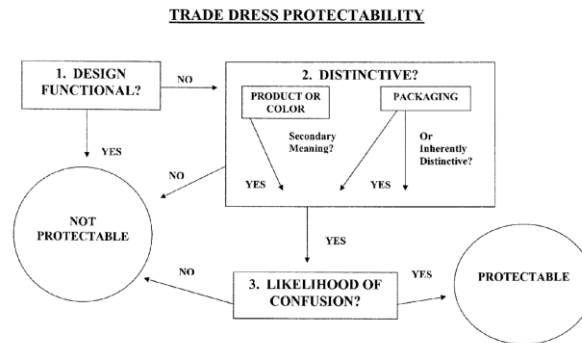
TRADE DRESS PROTECTABILITY

1. DESIGN FUNCTIONAL?

NO

2. DISTINCTIVE?

PRODUCT OR COLOR

PACKAGING

Secondary Meaning?

Or Inherently Distinctive?

YES

NO

YES

YES

NOT PROTECTABLE

YES

NO

3. LIKELIHOOD OF CONFUSION?

YES

PROTECTABLE